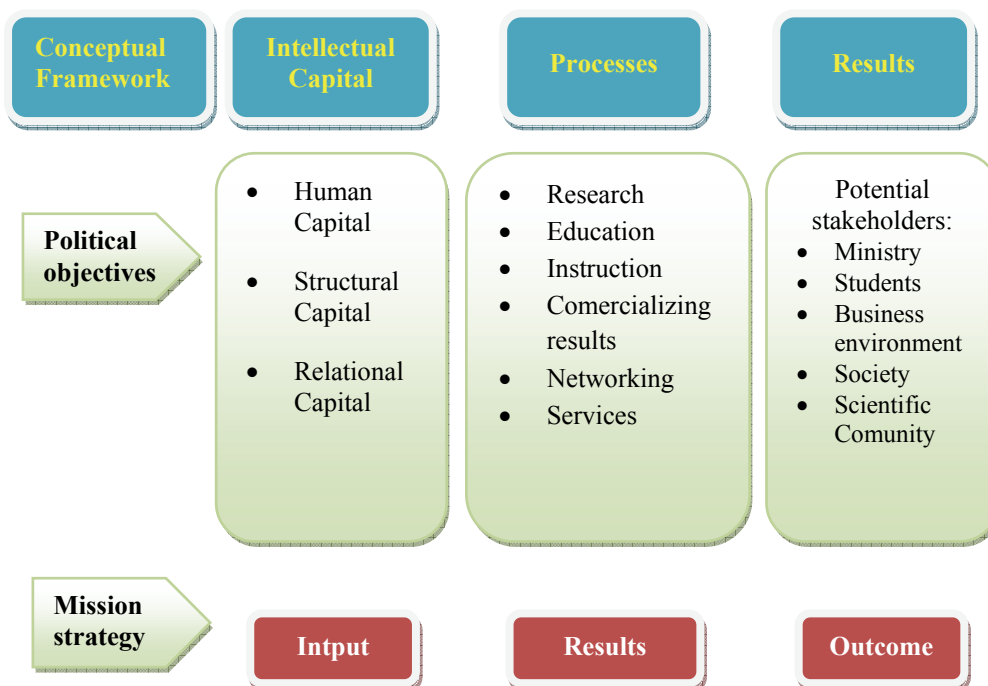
Conceptual Framework

Intellectual Capital

Processes

Results

Political objectives

- Human Capital
- Structural Capital
- Relational Capital

- Research
- Education
- Instruction
- Comercializing results
- Networking
- Services

Potential stakeholders:
- Ministry
- Students
- Business environment
- Society
- Scientific Comunity

Mission strategy

Intput

Results

Outcome